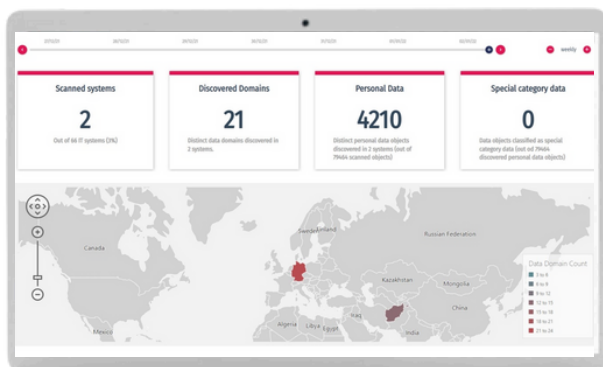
weekly

Scanned systems
2
Out of 66 IT systems (3%)

Discovered Domains
21
Distinct data domains discovered in 2 systems.

Personal Data
4210
Distinct personal data objects discovered in 2 systems (out of 79464 scanned objects)

Special category data
0
Data objects classified as special category data (out of 79464 discovered personal data objects)

Canada
Sweden
Russian Federation
Kazakhstan
Mongolia
Algeria
Libya
Egypt
Iraq
China
India
Mexico

Data Domain Count
0 to 6
6 to 9
9 to 12
12 to 15
15 to 18
18 to 21
21 to 24